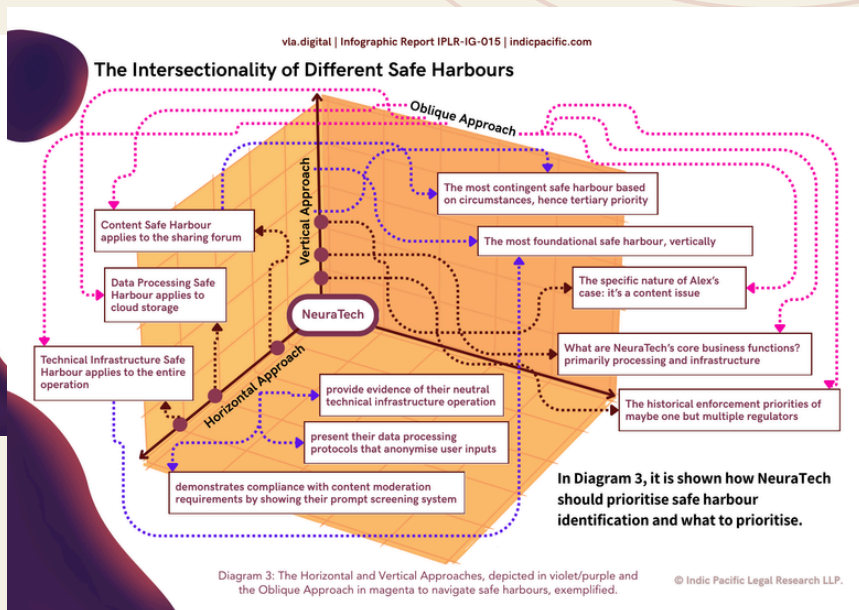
vla.digital | Infographic Report IPLR-IG-015 | indicpacific.com

The Intersectionality of Different Safe Harbours

Oblique Approach

Vertical Approach

The most contingent safe harbour based on circumstances, hence tertiary priority

Content Safe Harbour applies to the sharing forum

The most foundational safe harbour, vertically

Data Processing Safe Harbour applies to cloud storage

The specific nature of Alex's case: it's a content issue

NeuraTech

What are NeuraTech's core business functions? primarily processing and infrastructure

Technical Infrastructure Safe Harbour applies to the entire operation

Horizontal Approach

provide evidence of their neutral technical infrastructure operation

The historical enforcement priorities of maybe one but multiple regulators

present their data processing protocols that anonymise user inputs

demonstrates compliance with content moderation requirements by showing their prompt screening system

In Diagram 3, it is shown how NeuraTech should prioritise safe harbour identification and what to prioritise.

Diagram 3: The Horizontal and Vertical Approaches, depicted in violet/purple and the Oblique Approach in magenta to navigate safe harbours, exemplified.

© Indic Pacific Legal Research LLP.